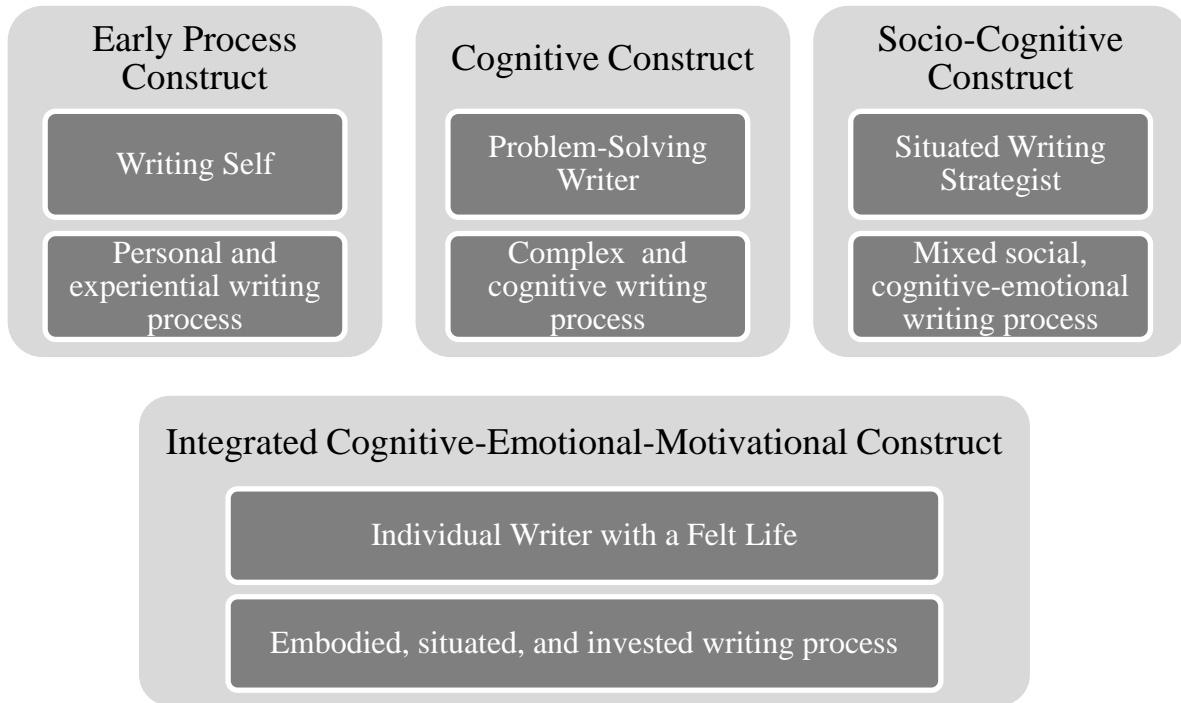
Early Process Construct

Writing Self

Personal and experiential writing process

Cognitive Construct

Problem-Solving Writer

Complex and cognitive writing process

Socio-Cognitive Construct

Situated Writing Strategist

Mixed social, cognitive-emotional writing process

Integrated Cognitive-Emotional-Motivational Construct

Individual Writer with a Felt Life

Embodied, situated, and invested writing process